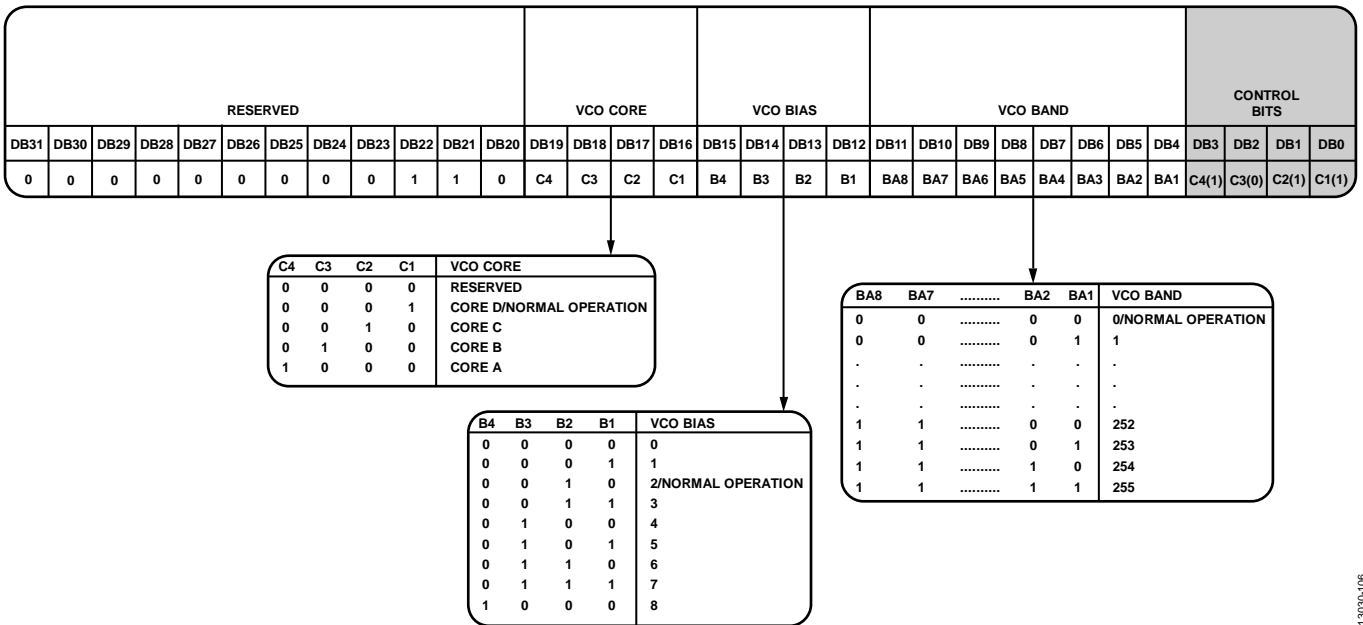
RESERVED | VCO CORE | VCO BIAS | VCO BAND | CONTROL BITS

| DB31 | DB30 | DB29 | DB28 | DB27 | DB26 | DB25 | DB24 | DB23 | DB22 | DB21 | DB20 | DB19 | DB18 | DB17 | DB16 | DB15 | DB14 | DB13 | DB12 | DB11 | DB10 | DB9 | DB8 | DB7 | DB6 | DB5 | DB4 | DB3 | DB2 | DB1 | DB0 |
|---|---|---|---|---|---|---|---|---|---|---|---|---|---|---|---|---|---|---|---|---|---|---|---|---|---|---|---|---|---|---|---|
| 0 | 0 | 0 | 0 | 0 | 0 | 0 | 0 | 0 | 1 | 1 | 0 | C4 | C3 | C2 | C1 | B4 | B3 | B2 | B1 | BA8 | BA7 | BA6 | BA5 | BA4 | BA3 | BA2 | BA1 | C4(1) | C3(0) | C2(1) | C1(1) |

| C4 | C3 | C2 | C1 | VCO CORE |
|---|---|---|---|---|
| 0 | 0 | 0 | 0 | RESERVED |
| 0 | 0 | 0 | 1 | CORE D/NORMAL OPERATION |
| 0 | 0 | 1 | 0 | CORE C |
| 0 | 1 | 0 | 0 | CORE B |
| 1 | 0 | 0 | 0 | CORE A |

| BA8 | BA7 | .......... | BA2 | BA1 | VCO BAND |
|---|---|---|---|---|---|
| 0 | 0 | .......... | 0 | 0 | 0/NORMAL OPERATION |
| 0 | 0 | .......... | 0 | 1 | 1 |
| . | . | .......... | . | . | . |
| . | . | .......... | . | . | . |
| . | . | .......... | . | . | . |
| 1 | 1 | .......... | 0 | 0 | 252 |
| 1 | 1 | .......... | 0 | 1 | 253 |
| 1 | 1 | .......... | 1 | 0 | 254 |
| 1 | 1 | .......... | 1 | 1 | 255 |

| B4 | B3 | B2 | B1 | VCO BIAS |
|---|---|---|---|---|
| 0 | 0 | 0 | 0 | 0 |
| 0 | 0 | 0 | 1 | 1 |
| 0 | 0 | 1 | 0 | 2/NORMAL OPERATION |
| 0 | 0 | 1 | 1 | 3 |
| 0 | 1 | 0 | 0 | 4 |
| 0 | 1 | 0 | 1 | 5 |
| 0 | 1 | 1 | 0 | 6 |
| 0 | 1 | 1 | 1 | 7 |
| 1 | 0 | 0 | 0 | 8 |

13030-106